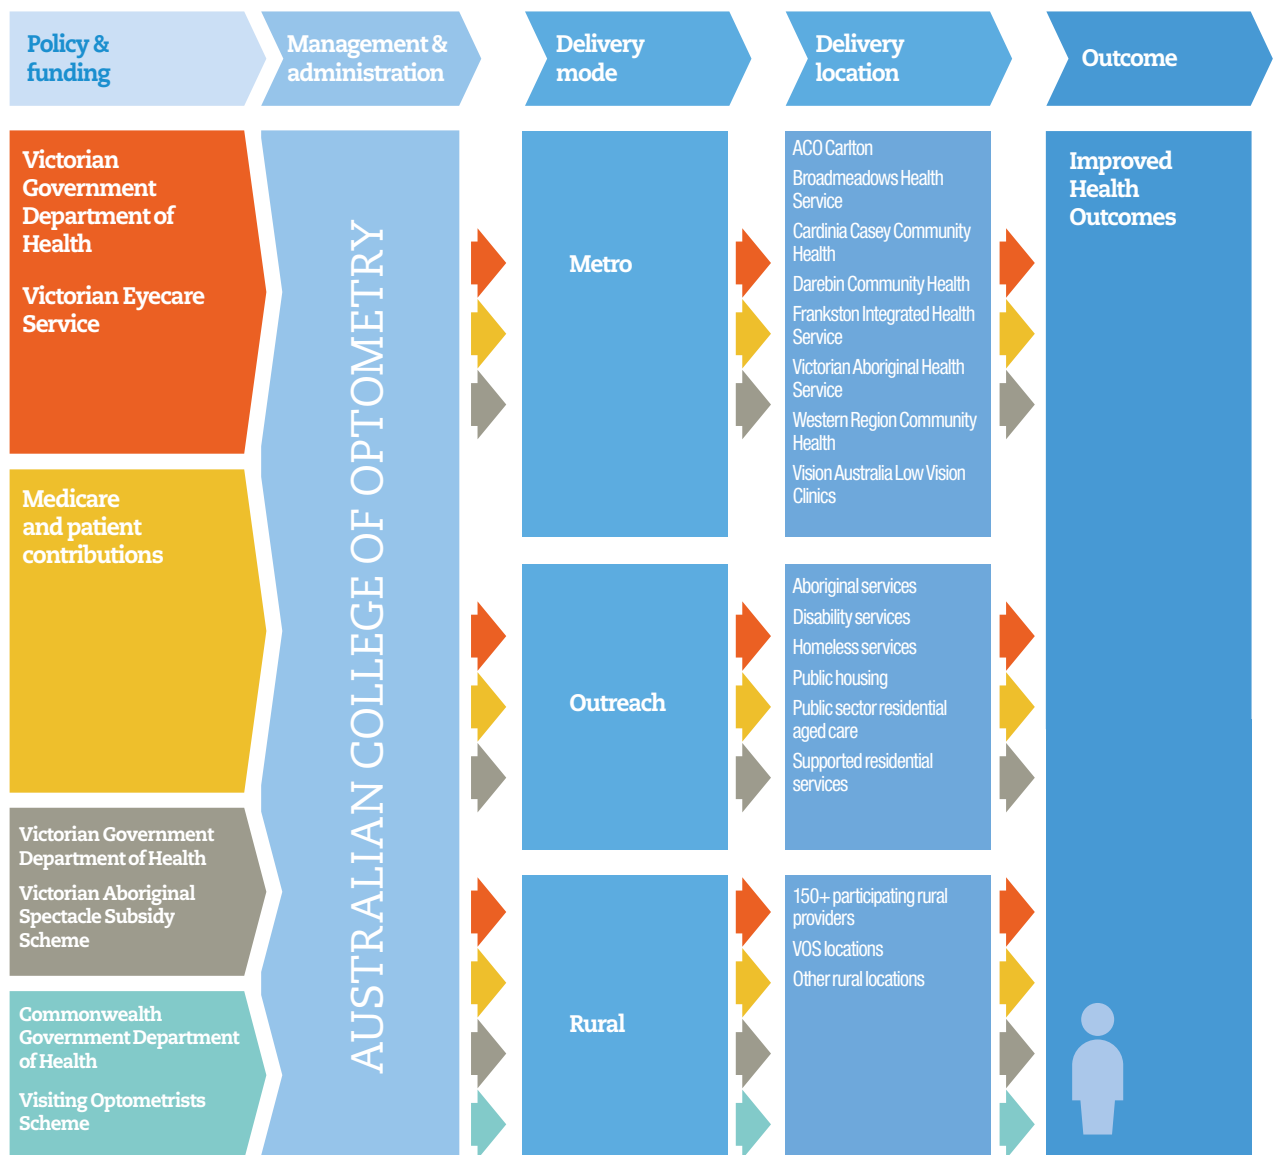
Policy & funding

Management & administration

Delivery mode

Delivery location

Outcome

Victorian Government Department of Health

Victorian Eyecare Service

Medicare and patient contributions

Victorian Government Department of Health

Victorian Aboriginal Spectacle Subsidy Scheme

Commonwealth Government Department of Health

Visiting Optometrists Scheme

AUSTRALIAN COLLEGE OF OPTOMETRY

Metro

Outreach

Rural

ACO Carlton
Broadmeadows Health Service
Cardinia Casey Community Health
Darebin Community Health
Frankston Integrated Health Service
Victorian Aboriginal Health Service
Western Region Community Health
Vision Australia Low Vision Clinics

Aboriginal services
Disability services
Homeless services
Public housing
Public sector residential aged care
Supported residential services

150+ participating rural providers
VOS locations
Other rural locations

Improved Health Outcomes